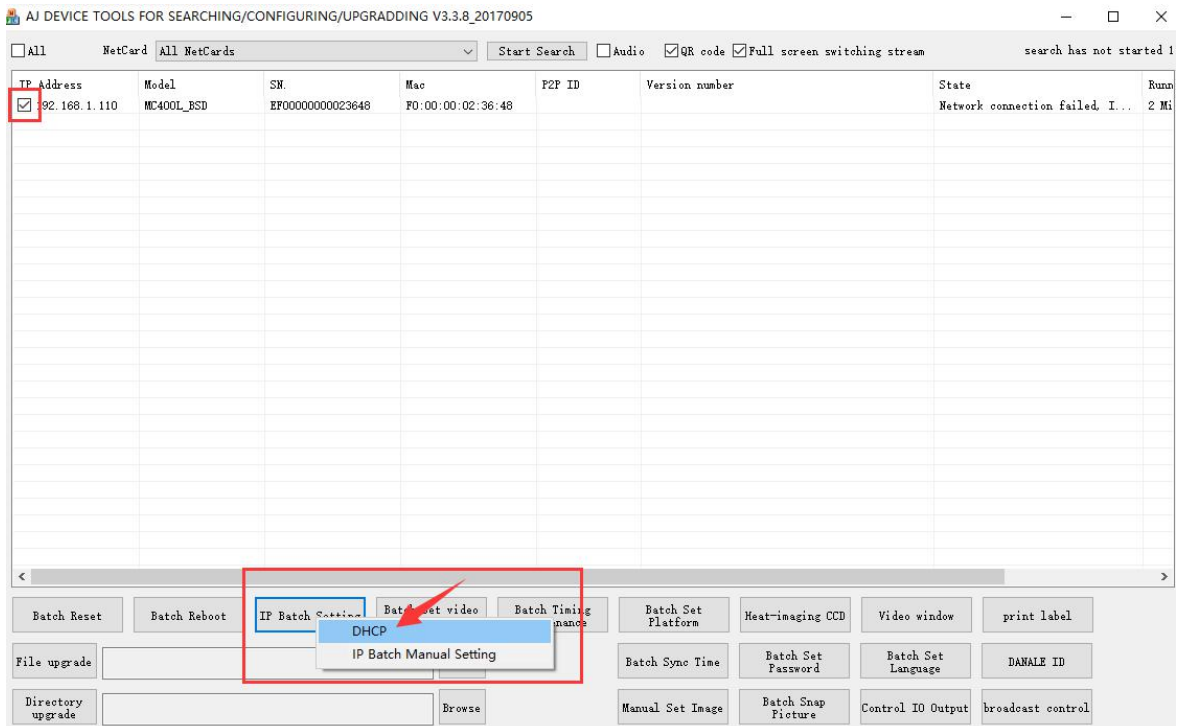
AJ DEVICE TOOLS FOR SEARCHING/CONFIGURING/UPGRADDING V3.3.8_20170905

All NetCard All NetCards Start Search Audio QR code Full screen switching stream search has not started 1

| IP Address | Model | SN. | Mac | P2P ID | Version number | State | Runn |
|---|---|---|---|---|---|---|---|
| 192.168.1.110 | MC400L_BSD | EF00000000023648 | F0:00:00:02:36:48 | | | Network connection failed, I... | 2 Mi |

Batch Reset | Batch Reboot | IP Batch Setting | Batch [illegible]et video | Batch Timing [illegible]enance | Batch Set Platform | Heat-imaging CCD | Video window | print label

DHCP
IP Batch Manual Setting

File upgrade | Batch Sync Time | Batch Set Password | Batch Set Language | DANALE ID

Directory upgrade | Browse | Manual Set Image | Batch Snap Picture | Control IO Output | broadcast control